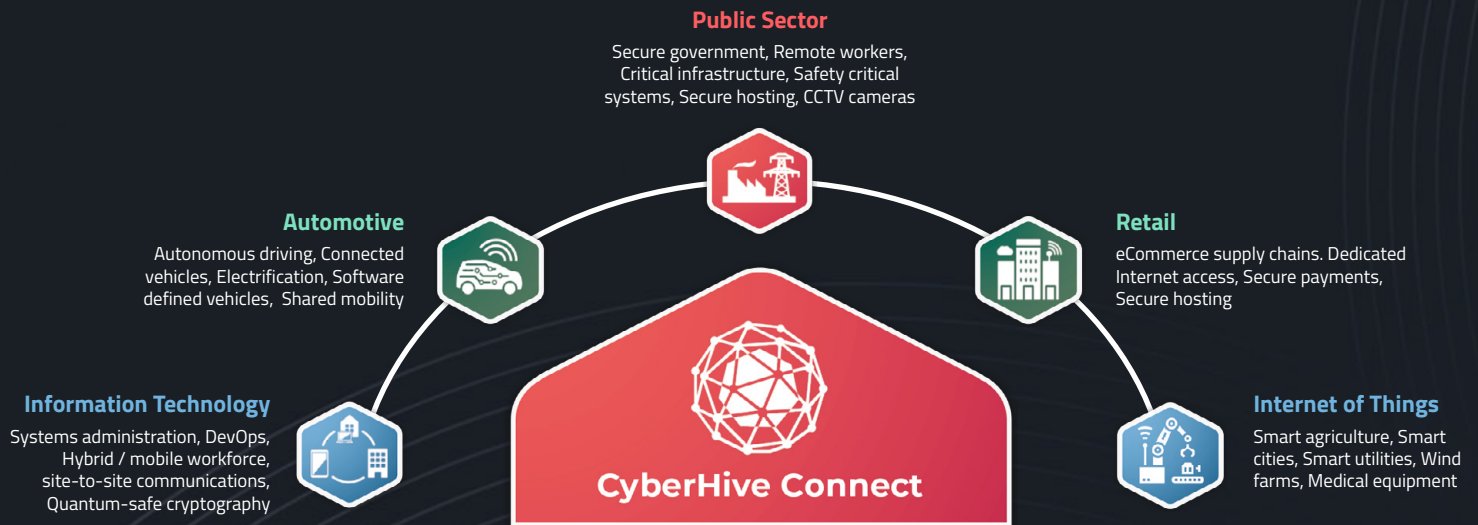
Public Sector

Secure government, Remote workers, Critical infrastructure, Safety critical systems, Secure hosting, CCTV cameras

Automotive

Autonomous driving, Connected vehicles, Electrification, Software defined vehicles, Shared mobility

Retail

eCommerce supply chains. Dedicated Internet access, Secure payments, Secure hosting

Information Technology

Systems administration, DevOps, Hybrid / mobile workforce, site-to-site communications, Quantum-safe cryptography

Internet of Things

Smart agriculture, Smart cities, Smart utilities, Wind farms, Medical equipment

CyberHive Connect